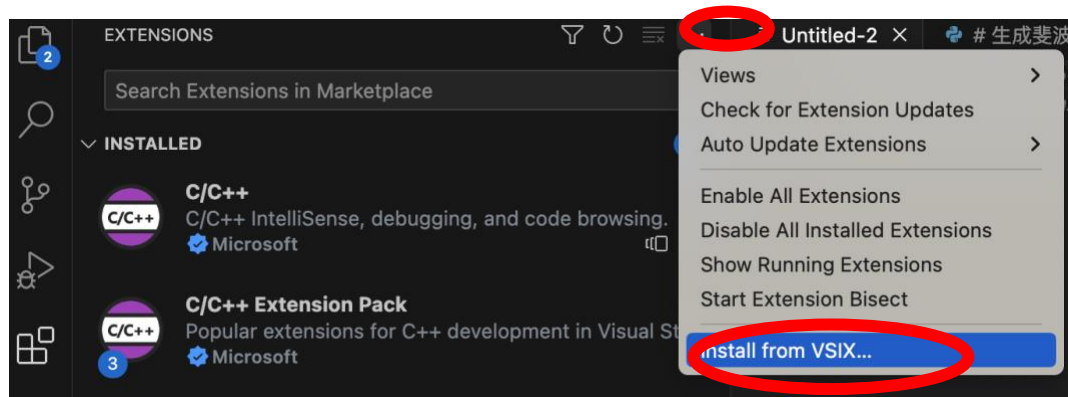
2
EXTENSIONS
Untitled-2 ×
# 生成斐波
Search Extensions in Marketplace
INSTALLED
C/C++
C/C++
C/C++ IntelliSense, debugging, and code browsing.
Microsoft
C/C++ Extension Pack
C/C++
Popular extensions for C++ development in Visual St
Microsoft
3
Views
Check for Extension Updates
Auto Update Extensions
Enable All Extensions
Disable All Installed Extensions
Show Running Extensions
Start Extension Bisect
Install from VSIX...